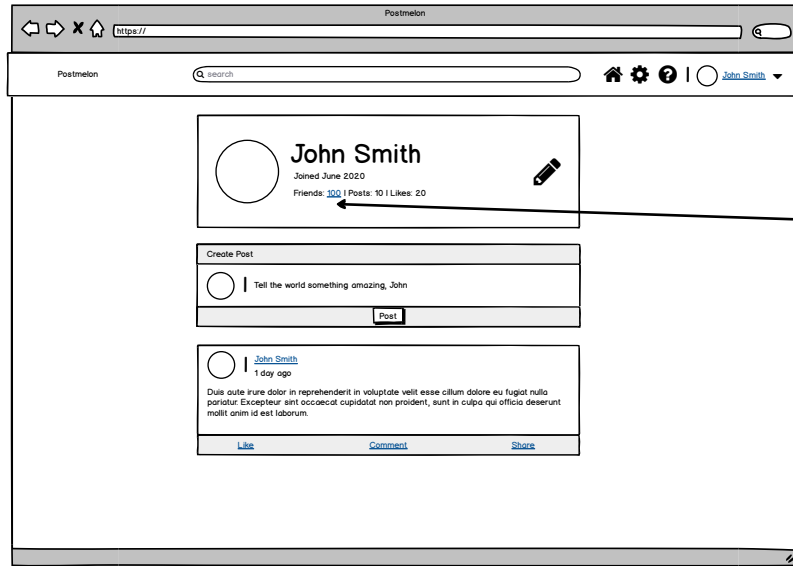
Postmelon

https://

Postmelon

search

John Smith

John Smith

Joined June 2020

Friends: 100 | Posts: 10 | Likes: 20

Create Post

Tell the world something amazing, John

Post

John Smith

1 day ago

Duis aute irure dolor in reprehenderit in voluptate velit esse cillum dolore eu fugiat nulla pariatur. Excepteur sint occaecat cupidatat non proident, sunt in culpa qui officia deserunt mollit anim id est laborum.

Like

Comment

Share